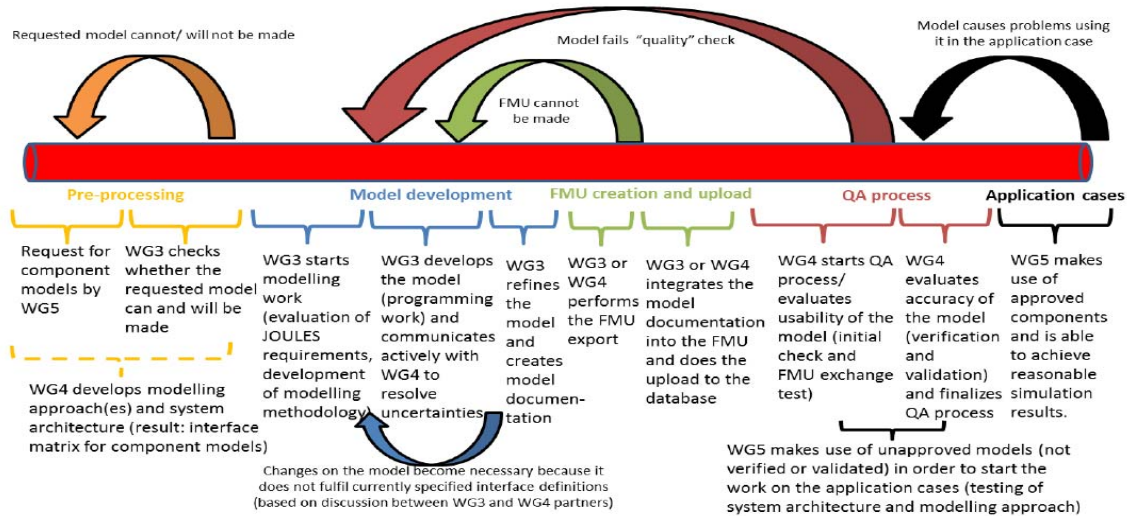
Requested model cannot/ will not be made

Model fails "quality" check

Model causes problems using it in the application case

FMU cannot be made

Pre-processing

Model development

FMU creation and upload

QA process

Application cases

Request for component models by WG5

WG3 checks whether the requested model can and will be made

WG3 starts modelling work (evaluation of JOULES requirements, development of modelling methodology)

WG3 develops the model (programming work) and communicates actively with WG4 to resolve uncertainties

WG3 refines the model and creates model documentation

WG3 or WG4 performs the FMU export

WG3 or WG4 integrates the model documentation into the FMU and does the upload to the database

WG4 starts QA process/ evaluates usability of the model (initial check and FMU exchange test)

WG4 evaluates accuracy of the model (verification and validation) and finalizes QA process

WG5 makes use of approved components and is able to achieve reasonable simulation results.

WG4 develops modelling approach(es) and system architecture (result: interface matrix for component models)

Changes on the model become necessary because it does not fulfil currently specified interface definitions (based on discussion between WG3 and WG4 partners)

WG5 makes use of unapproved models (not verified or validated) in order to start the work on the application cases (testing of system architecture and modelling approach)